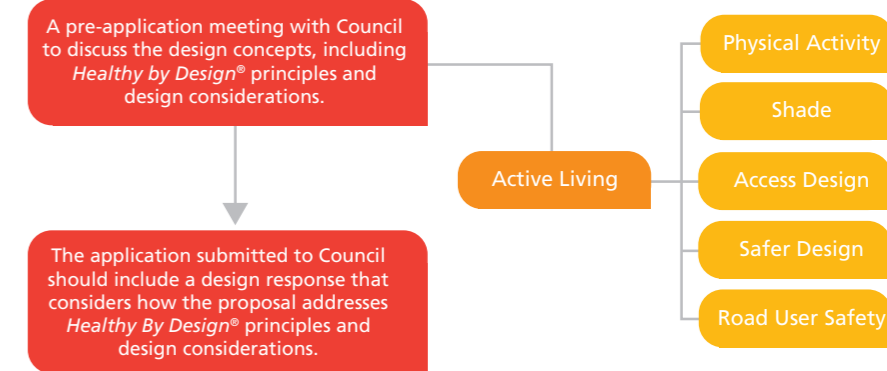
A pre-application meeting with Council to discuss the design concepts, including *Healthy by Design®* principles and design considerations.

The application submitted to Council should include a design response that considers how the proposal addresses *Healthy By Design®* principles and design considerations.

Active Living

Physical Activity

Shade

Access Design

Safer Design

Road User Safety